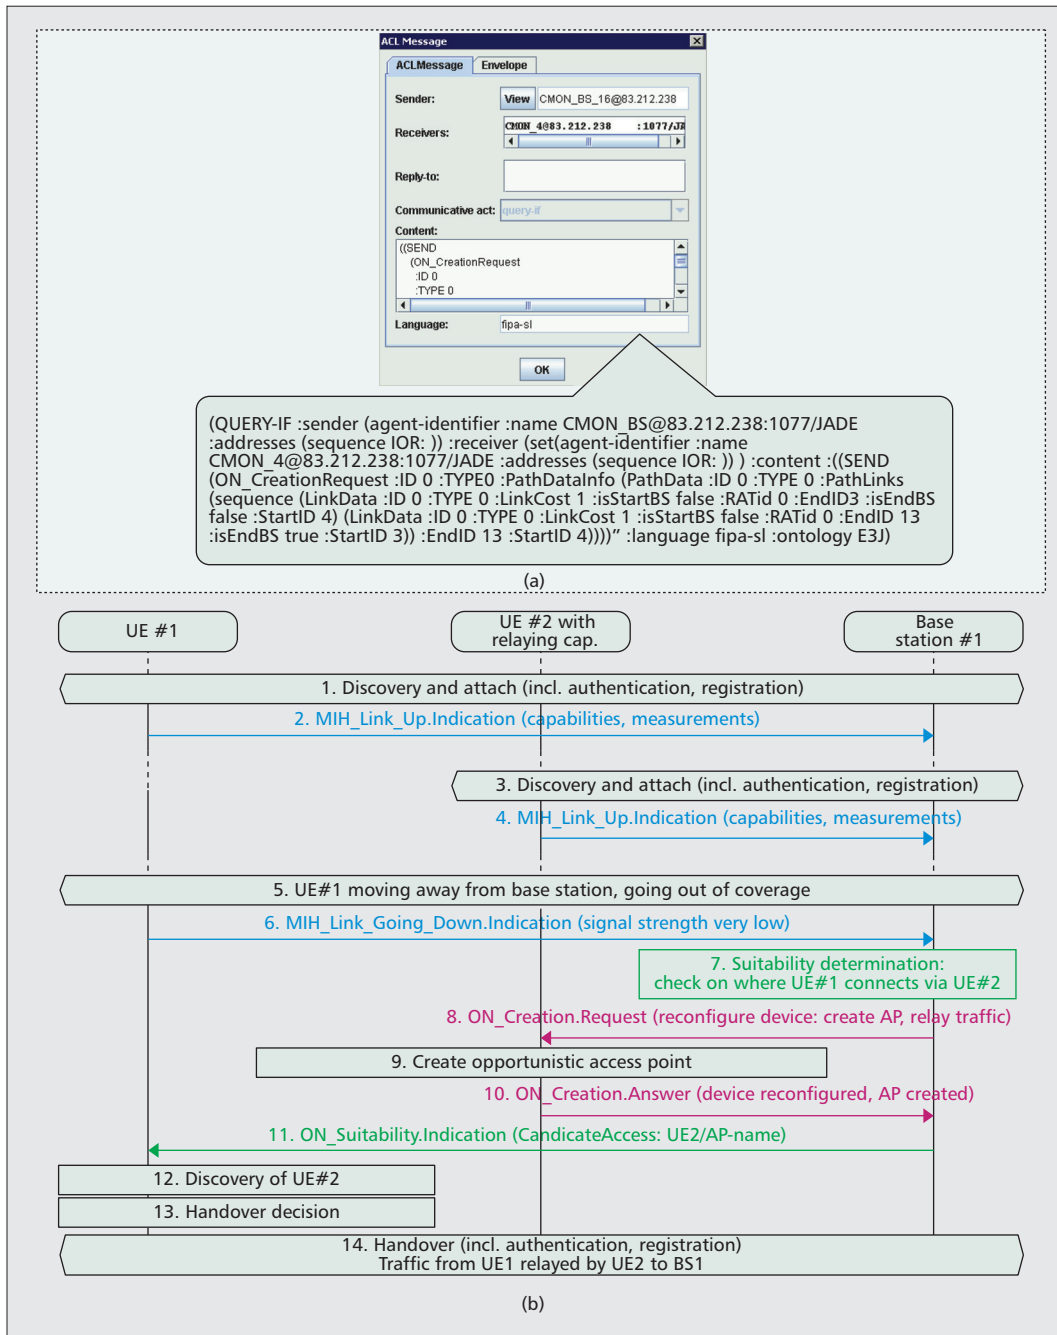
ACL Message

ACLMessage
Envelope

Sender:
View
CMON_BS_16@83.212.238

Receivers:
CMON_4@83.212.238 :1077/JA

Reply-to:

Communicative act:
query-if

Content:
((SEND
(ON_CreationRequest
:ID 0
:TYPE 0

Language:
fipa-sl

OK

(QUERY-IF :sender (agent-identifier :name CMON_BS@83.212.238:1077/JADE :addresses (sequence IOR: )) :receiver (set(agent-identifier :name CMON_4@83.212.238:1077/JADE :addresses (sequence IOR: )) ) :content :((SEND (ON_CreationRequest :ID 0 :TYPE0 :PathDataInfo (PathData :ID 0 :TYPE 0 :PathLinks (sequence (LinkData :ID 0 :TYPE 0 :LinkCost 1 :isStartBS false :RATid 0 :EndID3 :isEndBS false :StartID 4) (LinkData :ID 0 :TYPE 0 :LinkCost 1 :isStartBS false :RATid 0 :EndID 13 :isEndBS true :StartID 3)) :EndID 13 :StartID 4))))” :language fipa-sl :ontology E3J)

(a)

UE #1

UE #2 with relaying cap.

Base station #1

1. Discovery and attach (incl. authentication, registration)

2. MIH_Link_Up.Indication (capabilities, measurements)

3. Discovery and attach (incl. authentication, registration)

4. MIH_Link_Up.Indication (capabilities, measurements)

5. UE#1 moving away from base station, going out of coverage

6. MIH_Link_Going_Down.Indication (signal strength very low)

7. Suitability determination: check on where UE#1 connects via UE#2

8. ON_Creation.Request (reconfigure device: create AP, relay traffic)

9. Create opportunistic access point

10. ON_Creation.Answer (device reconfigured, AP created)

11. ON_Suitability.Indication (CandicateAccess: UE2/AP-name)

12. Discovery of UE#2

13. Handover decision

14. Handover (incl. authentication, registration)
Traffic from UE1 relayed by UE2 to BS1

(b)